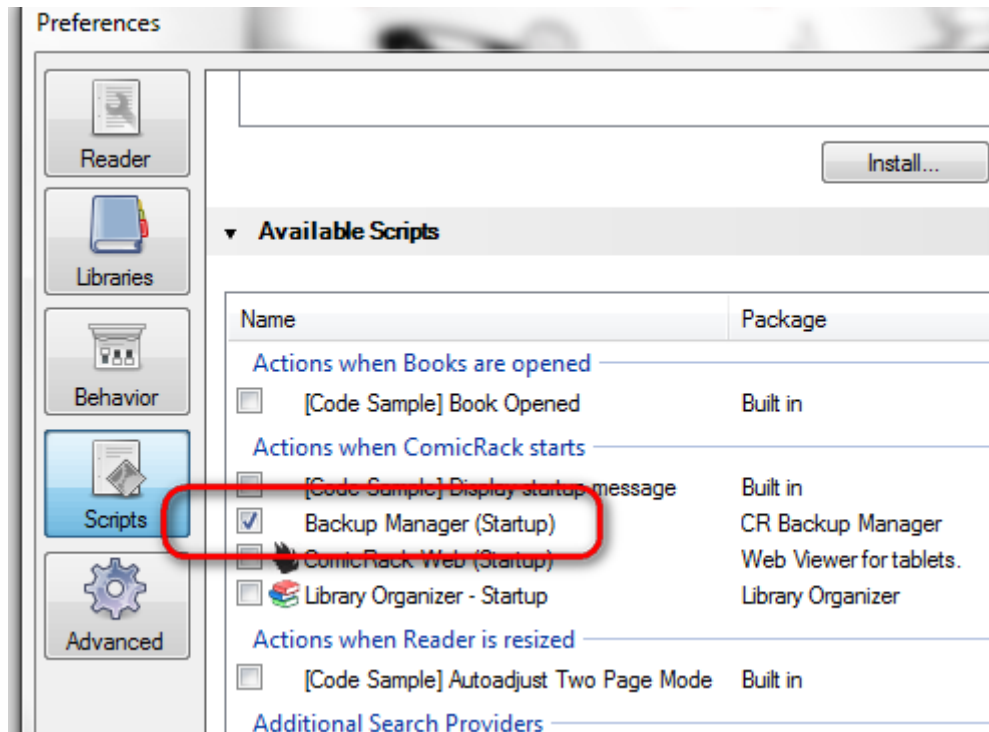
Preferences

Reader

Libraries

Behavior

Scripts

Advanced

Install...

Available Scripts

| Name | Package |
|---|---|
| Actions when Books are opened | |
| [Code Sample] Book Opened | Built in |
| Actions when ComicRack starts | |
| [Code Sample] Display startup message | Built in |
| Backup Manager (Startup) | CR Backup Manager |
| ComicRack Web (Startup) | Web Viewer for tablets. |
| Library Organizer - Startup | Library Organizer |
| Actions when Reader is resized | |
| [Code Sample] Autoadjust Two Page Mode | Built in |
| Additional Search Providers | |